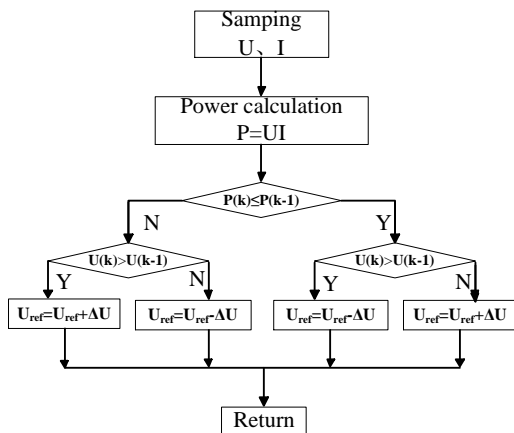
Samping
U、I

Power calculation
P=UI

P(k)≤P(k-1)

N

Y

U(k)>U(k-1)

Y

N

U(k)>U(k-1)

Y

N

$U_{ref}=U_{ref}+\Delta U$

$U_{ref}=U_{ref}-\Delta U$

$U_{ref}=U_{ref}-\Delta U$

$U_{ref}=U_{ref}+\Delta U$

Return